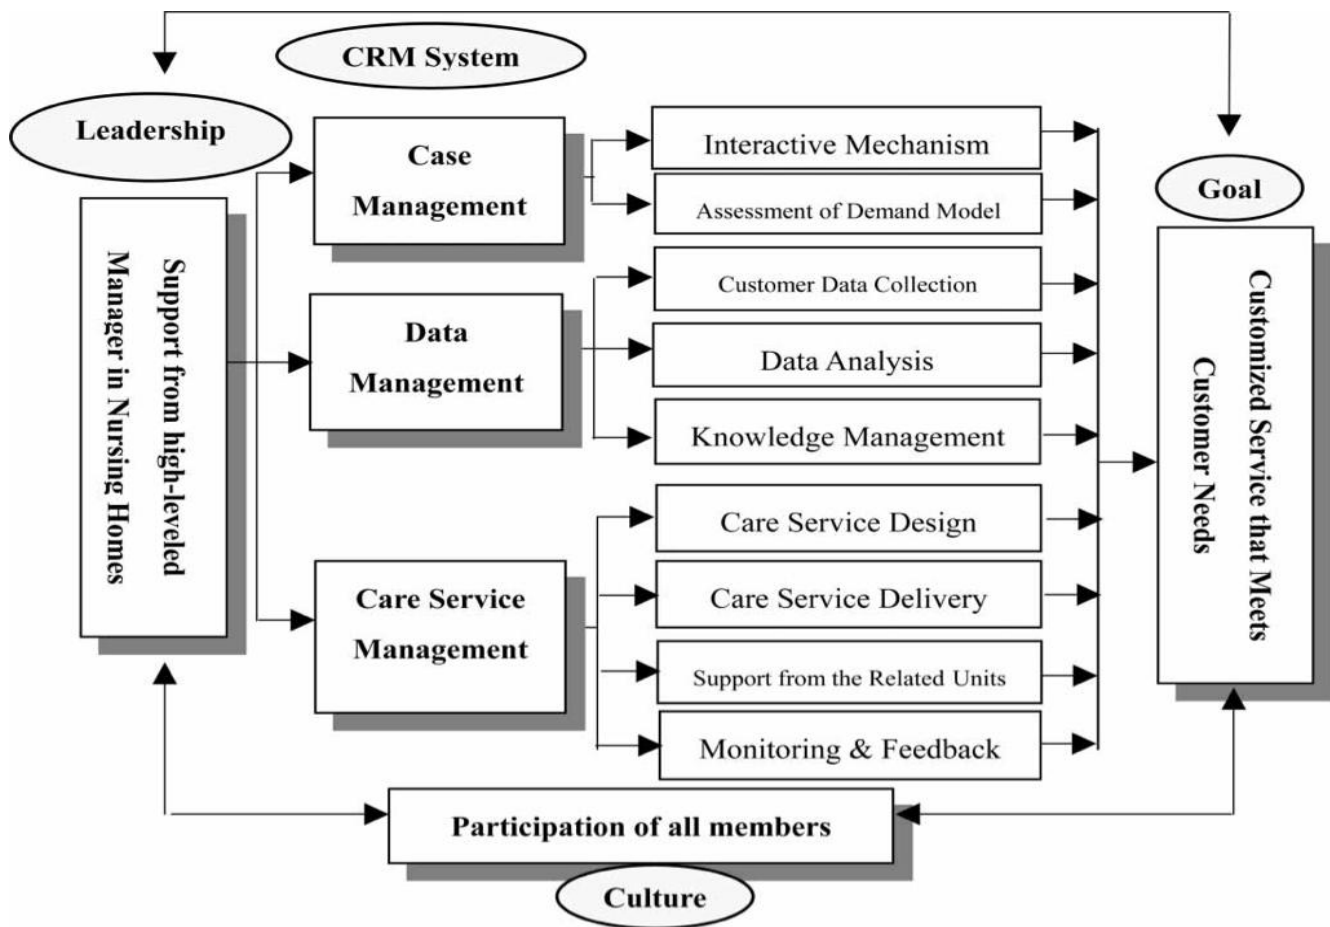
CRM System

Leadership

Support from high-leveled Manger in Nursing Homes

Case Management

Data Management

Care Service Management

Interactive Mechanism

Assessment of Demand Model

Customer Data Collection

Data Analysis

Knowledge Management

Care Service Design

Care Service Delivery

Support from the Related Units

Monitoring & Feedback

Goal

Customized Service that Meets Customer Needs

Participation of all members

Culture